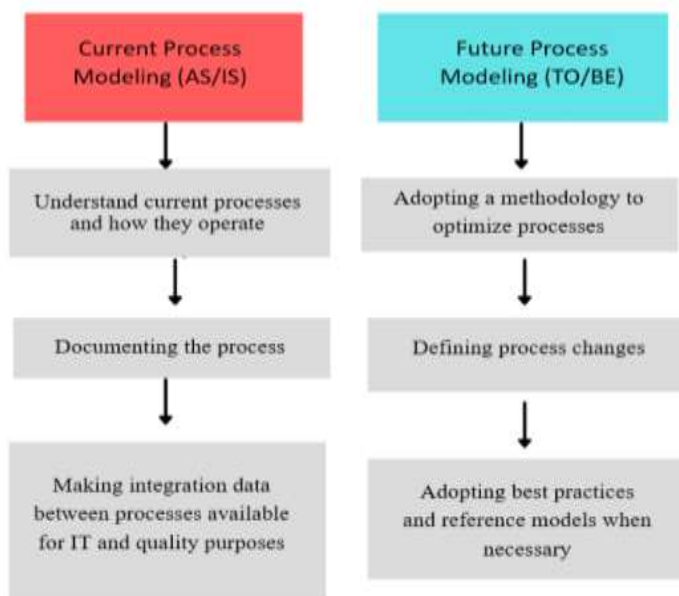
Current Process Modeling (AS/IS)

Understand current processes and how they operate

Documenting the process

Making integration data between processes available for IT and quality purposes

Future Process Modeling (TO/BE)

Adopting a methodology to optimize processes

Defining process changes

Adopting best practices and reference models when necessary